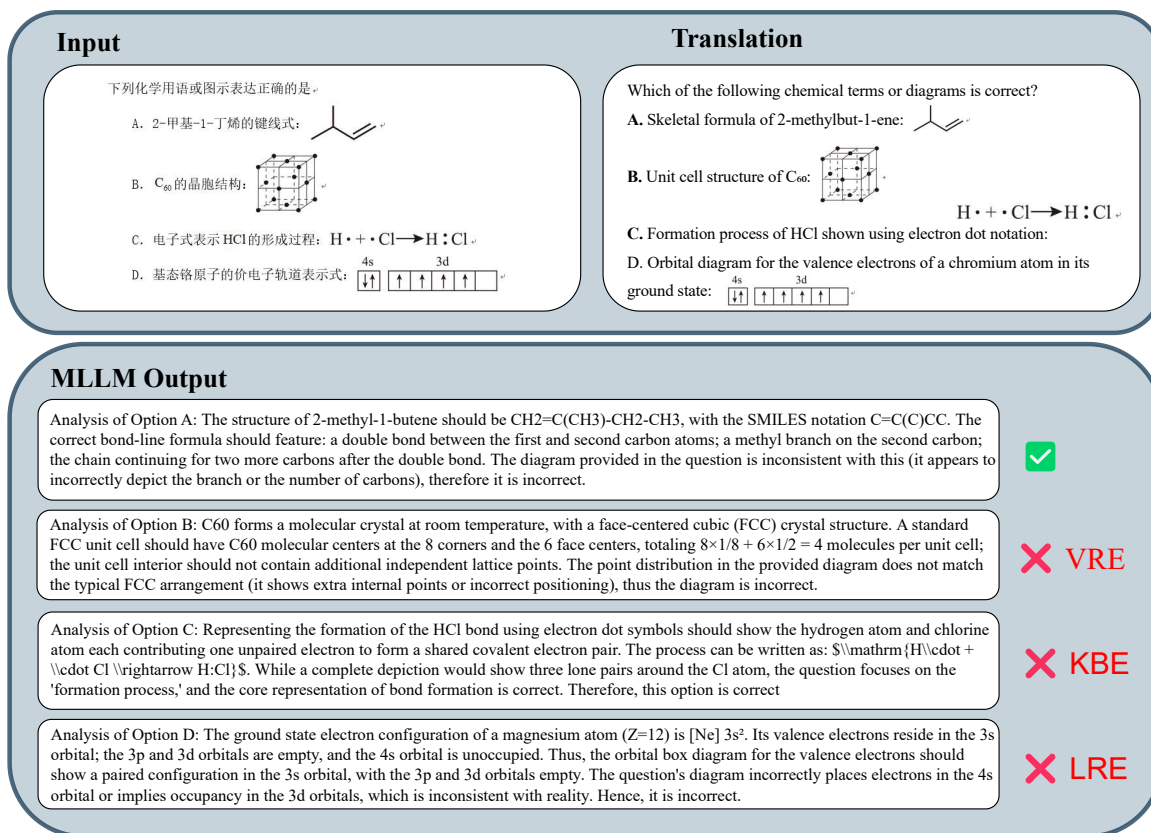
Input

下列化学用语或图示表达正确的是

A. 2-甲基-1-丁烯的键线式：

B. $C_{60}$的晶胞结构：

C. 电子式表示HCl的形成过程：H • + • Cl → H : Cl

D. 基态铬原子的价电子轨道表示式：
4s 3d
↓↑ | ↑ | ↑ | ↑ | ↑ |

Translation

Which of the following chemical terms or diagrams is correct?

A. Skeletal formula of 2-methylbut-1-ene:

B. Unit cell structure of $C_{60}$:

H • + • Cl → H : Cl

C. Formation process of HCl shown using electron dot notation:

D. Orbital diagram for the valence electrons of a chromium atom in its ground state:
4s 3d
↓↑ | ↑ | ↑ | ↑ | ↑ |

MLLM Output

Analysis of Option A: The structure of 2-methyl-1-butene should be CH2=C(CH3)-CH2-CH3, with the SMILES notation C=C(C)CC. The correct bond-line formula should feature: a double bond between the first and second carbon atoms; a methyl branch on the second carbon; the chain continuing for two more carbons after the double bond. The diagram provided in the question is inconsistent with this (it appears to incorrectly depict the branch or the number of carbons), therefore it is incorrect.

Analysis of Option B: C60 forms a molecular crystal at room temperature, with a face-centered cubic (FCC) crystal structure. A standard FCC unit cell should have C60 molecular centers at the 8 corners and the 6 face centers, totaling 8×1/8 + 6×1/2 = 4 molecules per unit cell; the unit cell interior should not contain additional independent lattice points. The point distribution in the provided diagram does not match the typical FCC arrangement (it shows extra internal points or incorrect positioning), thus the diagram is incorrect.

VRE

Analysis of Option C: Representing the formation of the HCl bond using electron dot symbols should show the hydrogen atom and chlorine atom each contributing one unpaired electron to form a shared covalent electron pair. The process can be written as: $\\mathrm{H\\cdot + \\cdot Cl \\rightarrow H:Cl}$. While a complete depiction would show three lone pairs around the Cl atom, the question focuses on the 'formation process,' and the core representation of bond formation is correct. Therefore, this option is correct

KBE

Analysis of Option D: The ground state electron configuration of a magnesium atom (Z=12) is [Ne] 3s². Its valence electrons reside in the 3s orbital; the 3p and 3d orbitals are empty, and the 4s orbital is unoccupied. Thus, the orbital box diagram for the valence electrons should show a paired configuration in the 3s orbital, with the 3p and 3d orbitals empty. The question's diagram incorrectly places electrons in the 4s orbital or implies occupancy in the 3d orbitals, which is inconsistent with reality. Hence, it is incorrect.

LRE